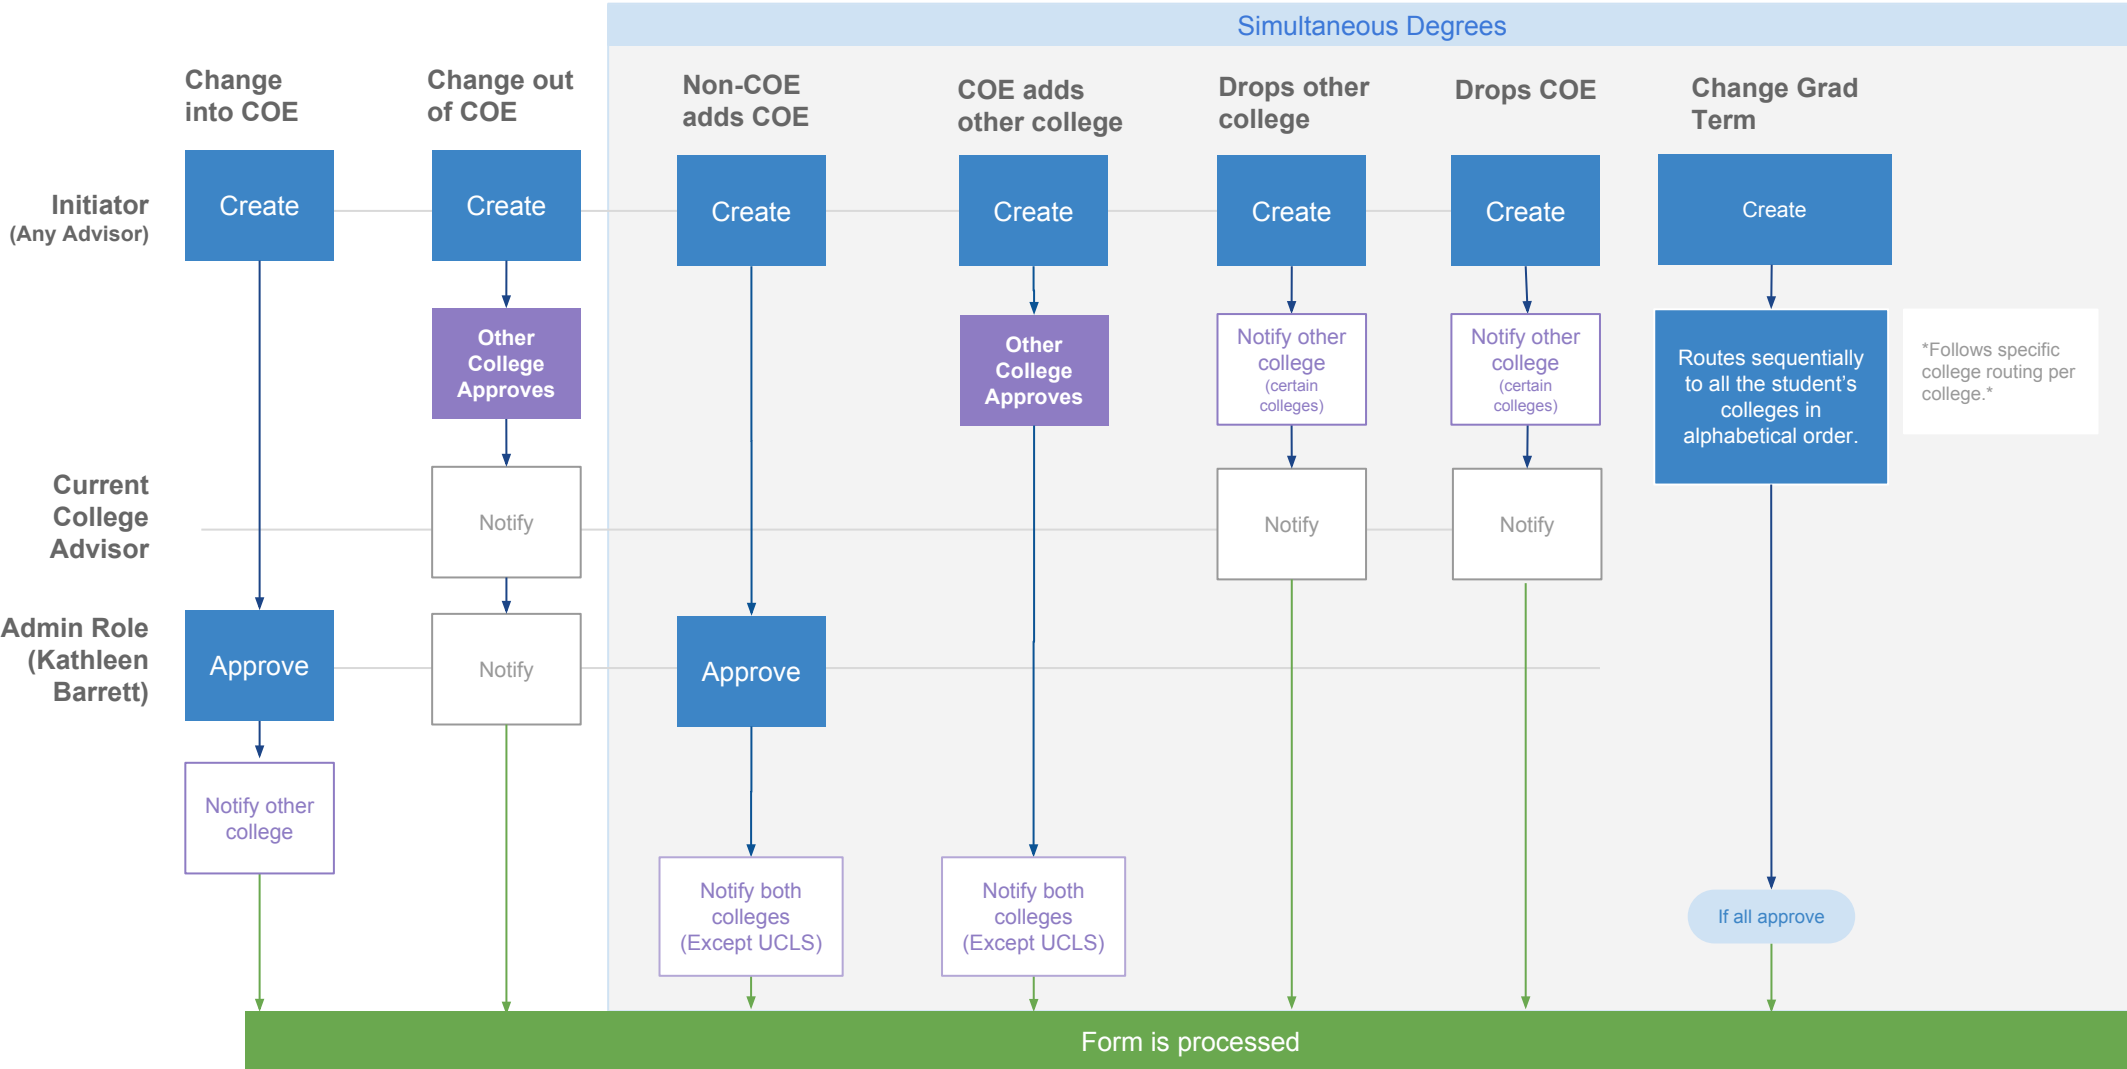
Simultaneous Degrees

Change into COE

Change out of COE

Non-COE adds COE

COE adds other college

Drops other college

Drops COE

Change Grad Term

Initiator (Any Advisor)

Current College Advisor

Admin Role (Kathleen Barrett)

Create

Create

Create

Create

Create

Create

Create

Other College Approves

Other College Approves

Notify other college (certain colleges)

Notify other college (certain colleges)

Routes sequentially to all the student's colleges in alphabetical order.

*Follows specific college routing per college.*

Notify

Notify

Notify

Approve

Notify

Approve

Notify other college

Notify both colleges (Except UCLS)

Notify both colleges (Except UCLS)

If all approve

Form is processed